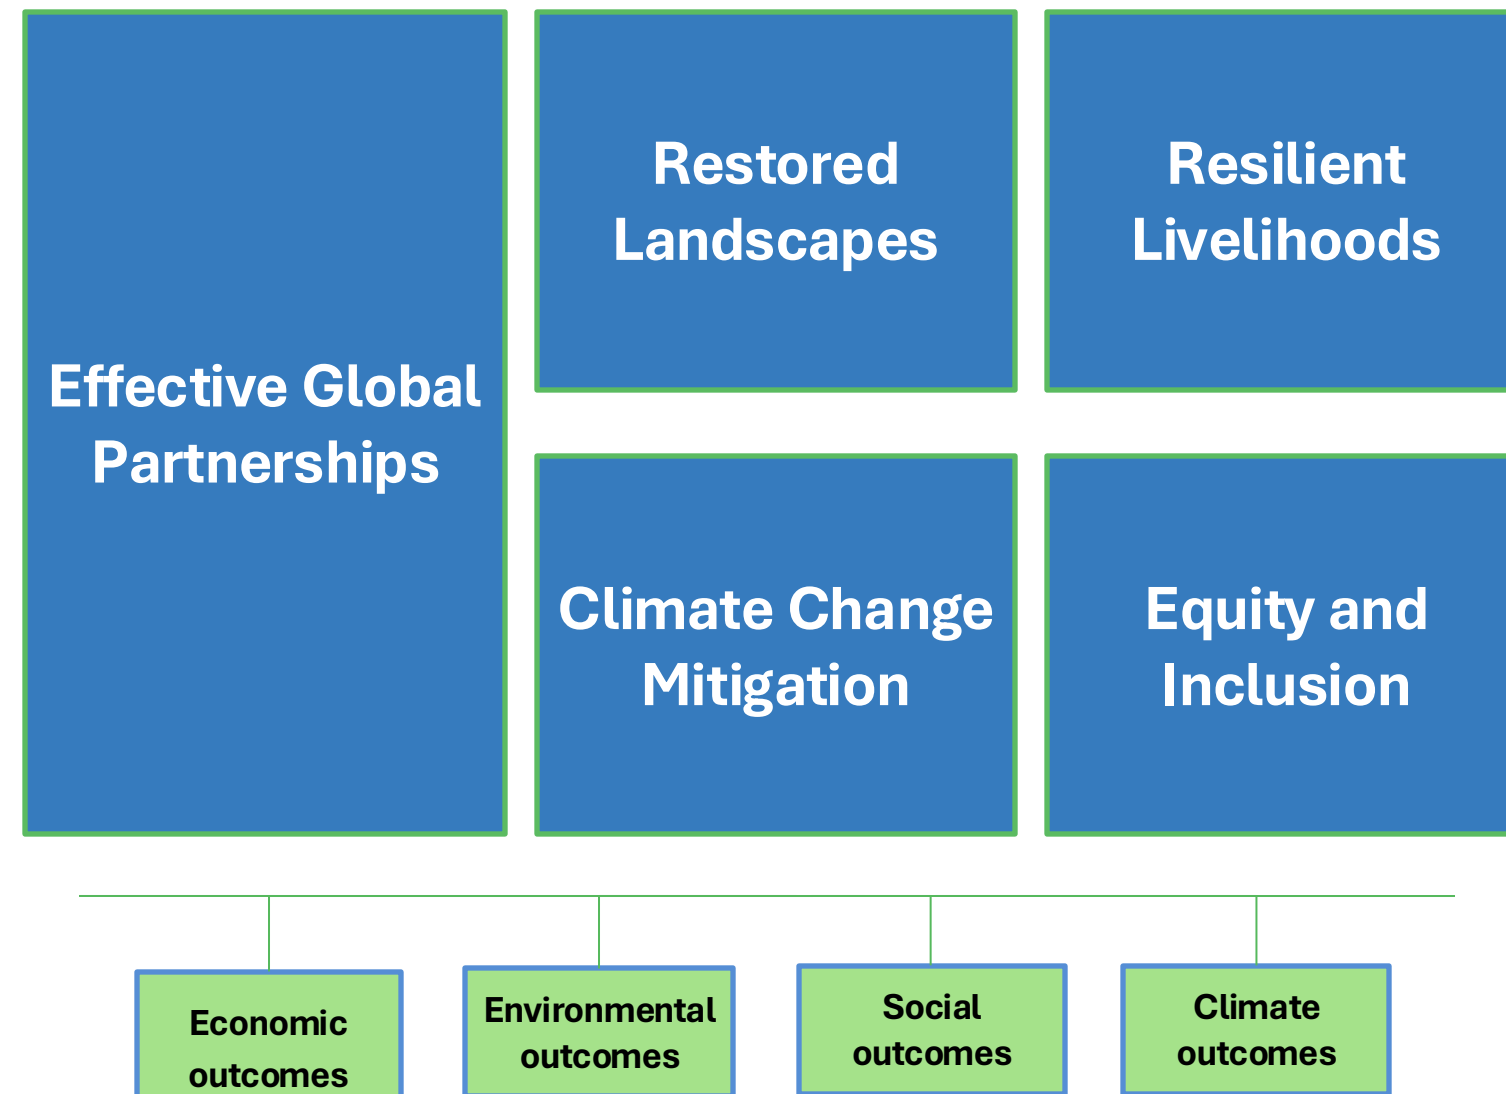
Effective Global Partnerships

Restored Landscapes

Resilient Livelihoods

Climate Change Mitigation

Equity and Inclusion

Economic outcomes

Environmental outcomes

Social outcomes

Climate outcomes